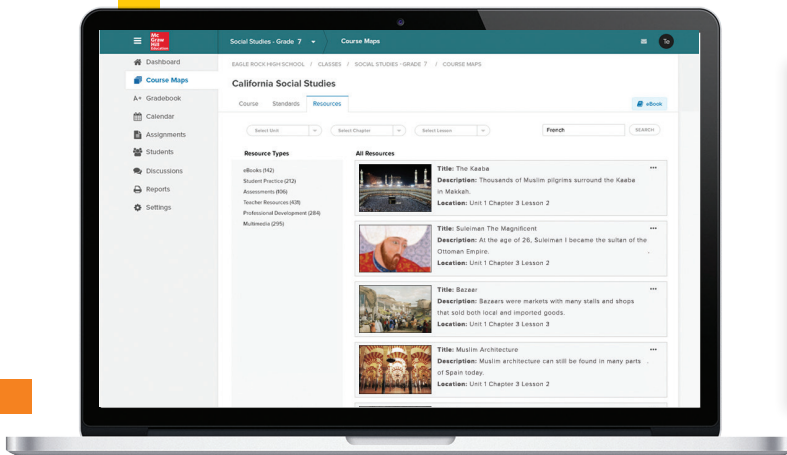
Mc Graw Hill Education

Social Studies - Grade 7

Course Maps

To

Dashboard

Course Maps

A+ Gradebook

Calendar

Assignments

Students

Discussions

Reports

Settings

EAGLE ROCK HIGH SCHOOL / CLASSES / SOCIAL STUDIES - GRADE 7 / COURSE MAPS

California Social Studies

Course Standards Resources

eBook

Select Unit

Select Chapter

Select Lesson

French

SEARCH

Resource Types

eBooks (142)

Student Practice (212)

Assessments (106)

Teacher Resources (431)

Professional Development (264)

Multimedia (295)

All Resources

Title: The Kaaba
Description: Thousands of Muslim pilgrims surround the Kaaba in Makkah.
Location: Unit 1 Chapter 3 Lesson 2

Title: Suleiman The Magnificent
Description: At the age of 26, Suleiman I became the sultan of the Ottoman Empire.
Location: Unit 1 Chapter 3 Lesson 2

Title: Bazaar
Description: Bazaars were markets with many stalls and shops that sold both local and imported goods.
Location: Unit 1 Chapter 3 Lesson 3

Title: Muslim Architecture
Description: Muslim architecture can still be found in many parts of Spain today.
Location: Unit 1 Chapter 3 Lesson 2